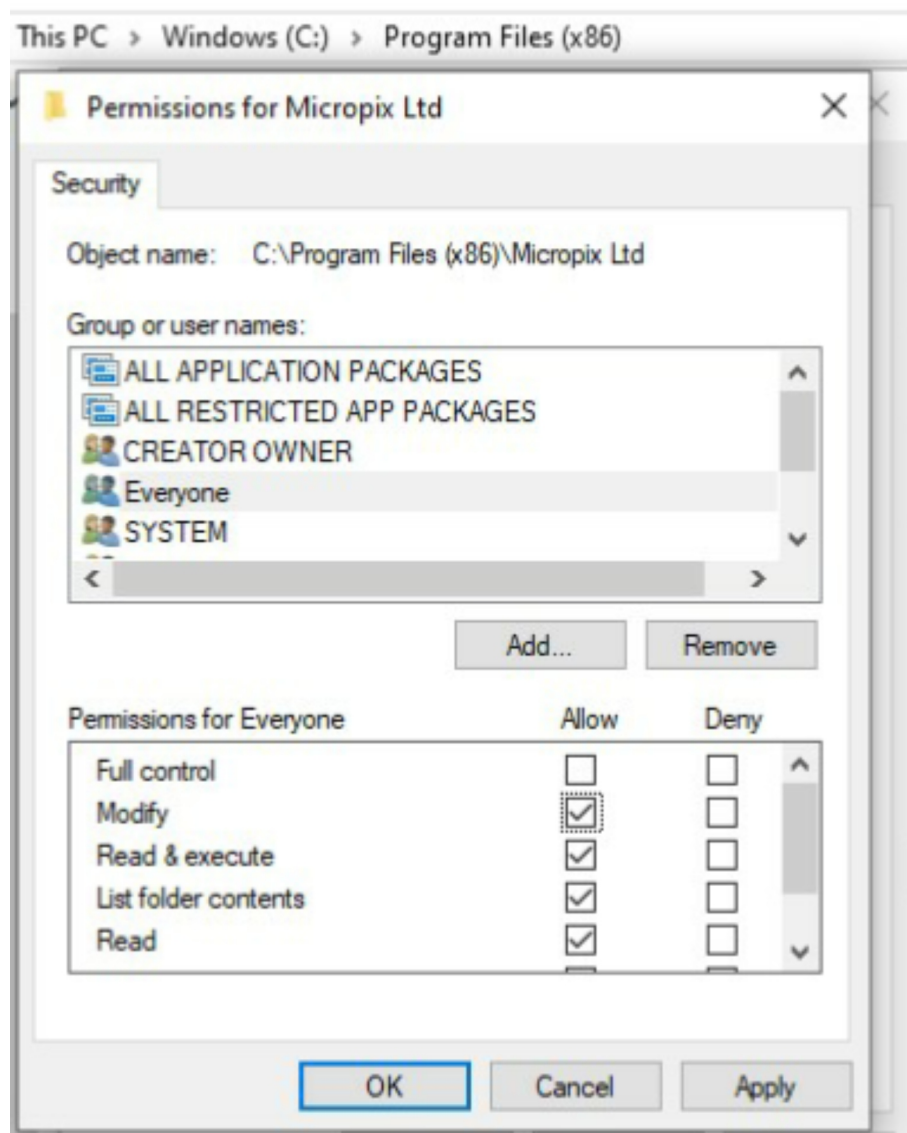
This PC > Windows (C:) > Program Files (x86)

Permissions for Micropix Ltd

Security

Object name: C:\Program Files (x86)\Micropix Ltd

Group or user names:

ALL APPLICATION PACKAGES
ALL RESTRICTED APP PACKAGES
CREATOR OWNER
Everyone
SYSTEM

Add... Remove

| Permissions for Everyone | Allow | Deny |
|---|---|---|
| Full control | ☐ | ☐ |
| Modify | ☑ | ☐ |
| Read & execute | ☑ | ☐ |
| List folder contents | ☑ | ☐ |
| Read | ☑ | ☐ |

OK Cancel Apply